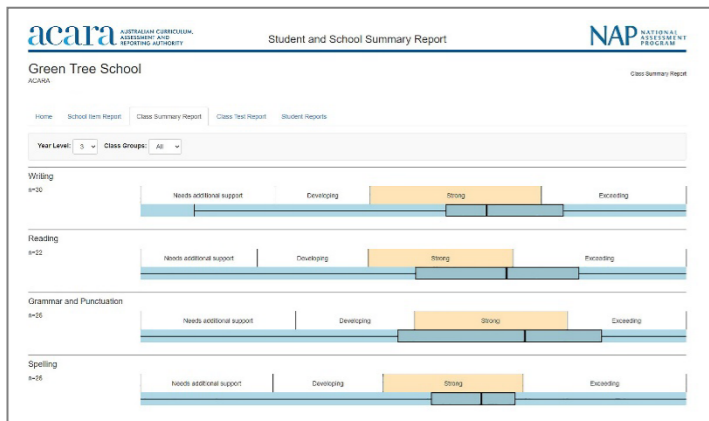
acara AUSTRALIAN CURRICULUM, ASSESSMENT AND REPORTING AUTHORITY

Student and School Summary Report

NAP NATIONAL ASSESSMENT PROGRAM

Green Tree School
ACARA

Class Summary Report

Home | School Item Report | Class Summary Report | Class Test Report | Student Reports

Year Level: 3 | Class Groups: All

Writing
n=30

| Needs additional support | Developing | Strong | Exceeding |
|---|---|---|---|

Reading
n=22

| Needs additional support | Developing | Strong | Exceeding |
|---|---|---|---|

Grammar and Punctuation
n=26

| Needs additional support | Developing | Strong | Exceeding |
|---|---|---|---|

Spelling
n=26

| Needs additional support | Developing | Strong | Exceeding |
|---|---|---|---|